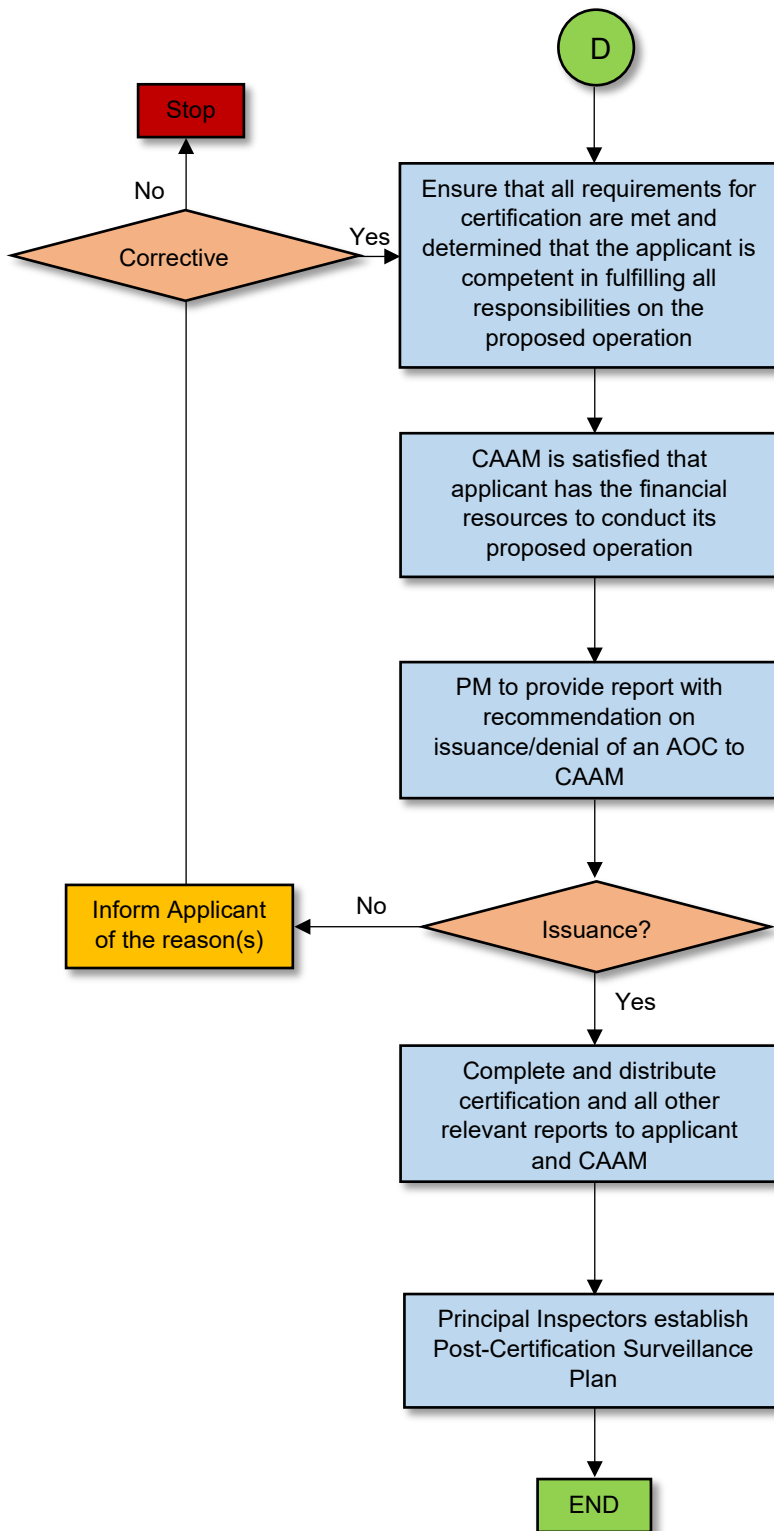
D

Stop

No

Corrective

Yes

Ensure that all requirements for certification are met and determined that the applicant is competent in fulfilling all responsibilities on the proposed operation

CAAM is satisfied that applicant has the financial resources to conduct its proposed operation

PM to provide report with recommendation on issuance/denial of an AOC to CAAM

Inform Applicant of the reason(s)

No

Issuance?

Yes

Complete and distribute certification and all other relevant reports to applicant and CAAM

Principal Inspectors establish Post-Certification Surveillance Plan

END